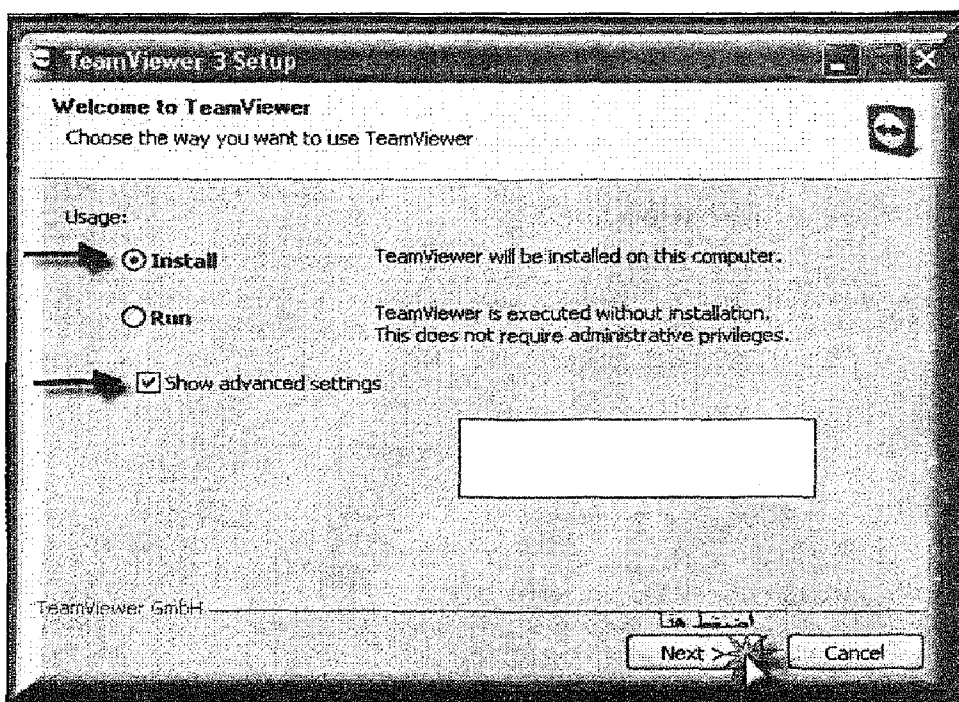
TeamViewer 3 Setup

Welcome to TeamViewer
Choose the way you want to use TeamViewer

Usage:

Install
TeamViewer will be installed on this computer.

Run
TeamViewer is executed without installation. This does not require administrative privileges.

Show advanced settings

TeamViewer GmbH

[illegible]

Next >

Cancel